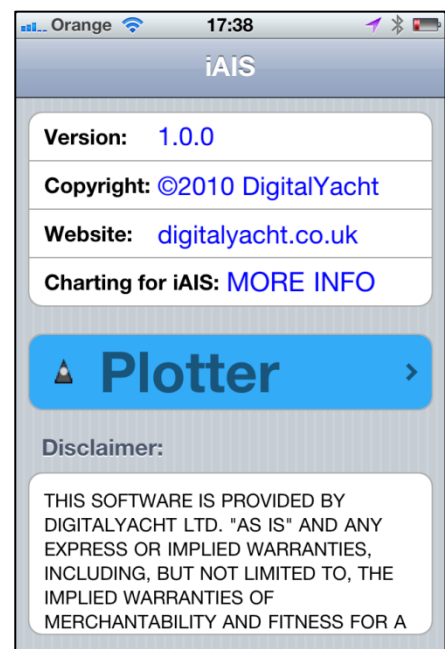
Orange 17:38

iAIS

Version: 1.0.0

Copyright: ©2010 DigitalYacht

Website: digitalyacht.co.uk

Charting for iAIS: MORE INFO

Plotter

Disclaimer:

THIS SOFTWARE IS PROVIDED BY DIGITALYACHT LTD. "AS IS" AND ANY EXPRESS OR IMPLIED WARRANTIES, INCLUDING, BUT NOT LIMITED TO, THE IMPLIED WARRANTIES OF MERCHANTABILITY AND FITNESS FOR A